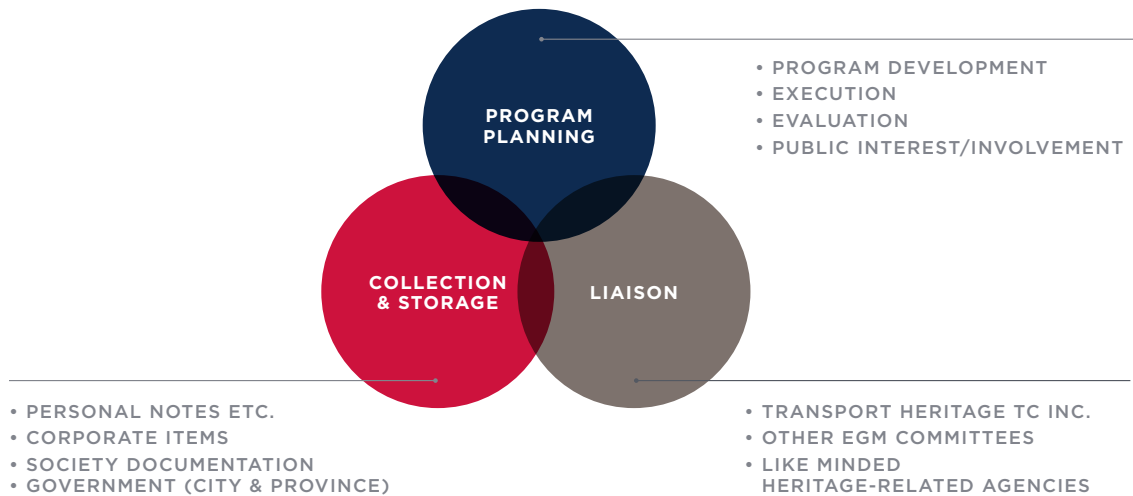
PROGRAM PLANNING

• PROGRAM DEVELOPMENT
• EXECUTION
• EVALUATION
• PUBLIC INTEREST/INVOLVEMENT

COLLECTION & STORAGE

LIAISON

• PERSONAL NOTES ETC.
• CORPORATE ITEMS
• SOCIETY DOCUMENTATION
• GOVERNMENT (CITY & PROVINCE)

• TRANSPORT HERITAGE TC INC.
• OTHER EGM COMMITTEES
• LIKE MINDED HERITAGE-RELATED AGENCIES